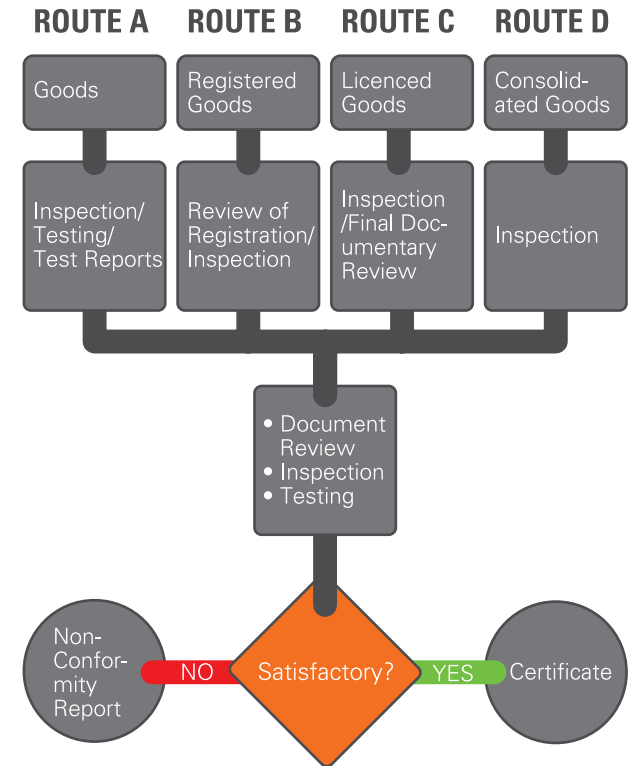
ROUTE A ROUTE B ROUTE C ROUTE D

Goods

Registered Goods

Licenced Goods

Consolidated Goods

Inspection/ Testing/ Test Reports

Review of Registration/ Inspection

Inspection /Final Documentary Review

Inspection

• Document Review
• Inspection
• Testing

Non-Conformity Report

NO

Satisfactory?

YES

Certificate